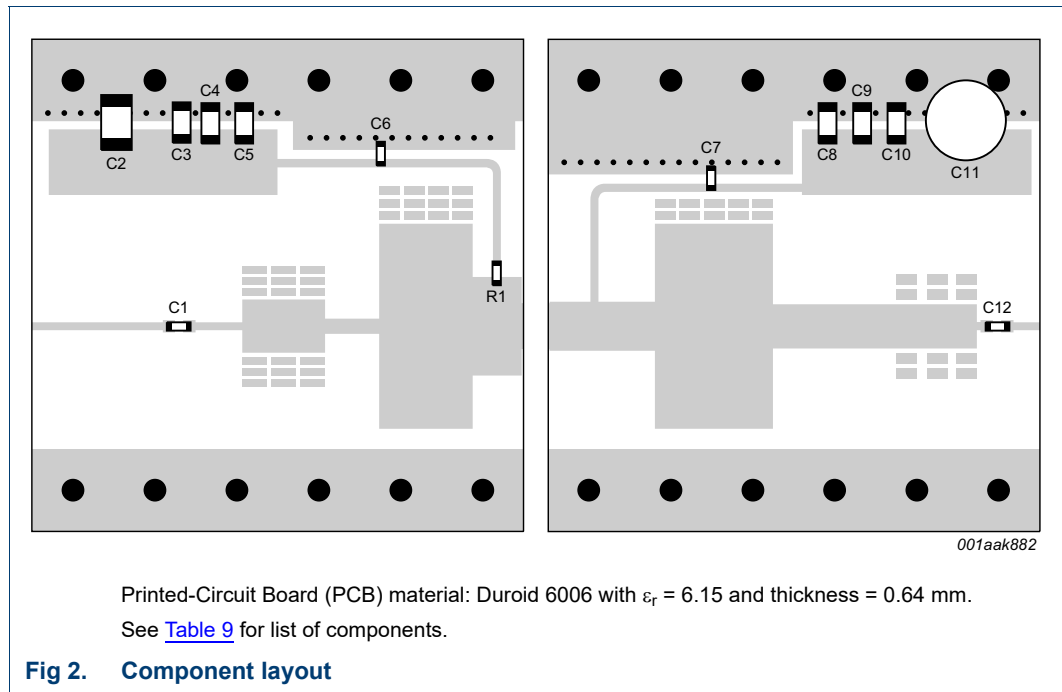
C4
C2 C3 C5
C6
R1
C1
C9
C8 C10
C11
C7
C12
001aak882

Printed-Circuit Board (PCB) material: Duroid 6006 with $\varepsilon_r$ = 6.15 and thickness = 0.64 mm.
See Table 9 for list of components.

Fig 2. Component layout